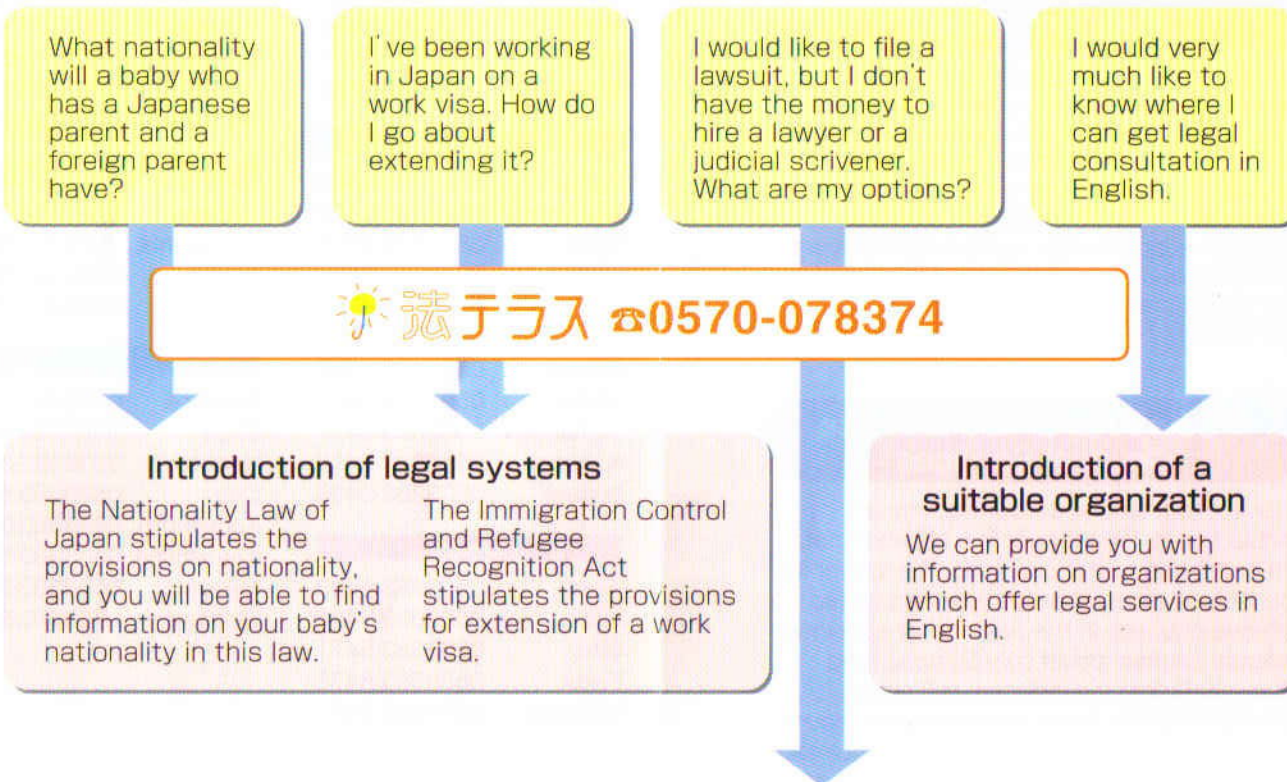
What nationality will a baby who has a Japanese parent and a foreign parent have?

I've been working in Japan on a work visa. How do I go about extending it?

I would like to file a lawsuit, but I don't have the money to hire a lawyer or a judicial scrivener. What are my options?

I would very much like to know where I can get legal consultation in English.

法テラス ☎0570-078374

Introduction of legal systems

The Nationality Law of Japan stipulates the provisions on nationality, and you will be able to find information on your baby's nationality in this law.

The Immigration Control and Refugee Recognition Act stipulates the provisions for extension of a work visa.

Introduction of a suitable organization

We can provide you with information on organizations which offer legal services in English.